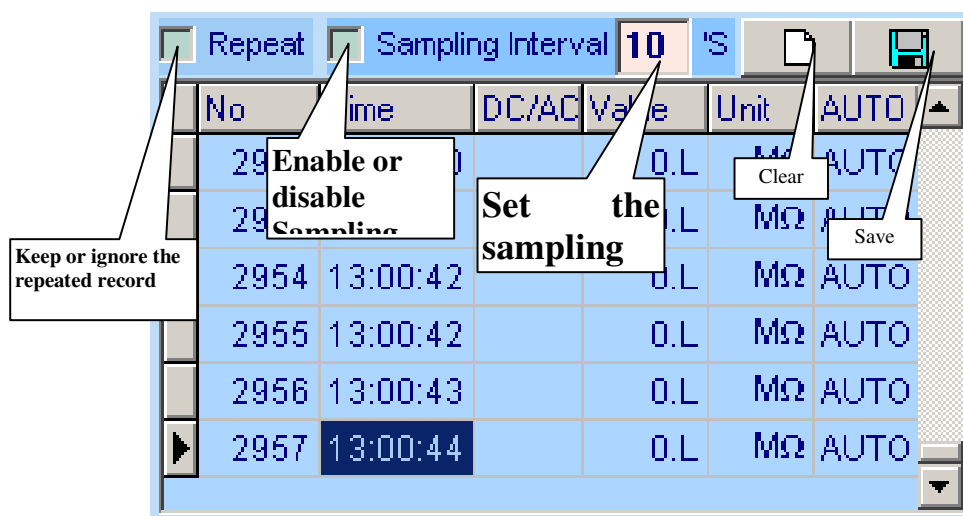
Repeat Sampling Interval 10 'S

| No | Time | DC/AC | Value | Unit | AUTO |
|---|---|---|---|---|---|
| 29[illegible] | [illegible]0 | | 0.L | MΩ | AUTO |
| 29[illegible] | | | 0.L | MΩ | AU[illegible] |
| 2954 | 13:00:42 | | 0.L | MΩ | AUTO |
| 2955 | 13:00:42 | | 0.L | MΩ | AUTO |
| 2956 | 13:00:43 | | 0.L | MΩ | AUTO |
| 2957 | 13:00:44 | | 0.L | MΩ | AUTO |

Keep or ignore the repeated record

Enable or disable Sampling

Set the sampling

Clear

Save